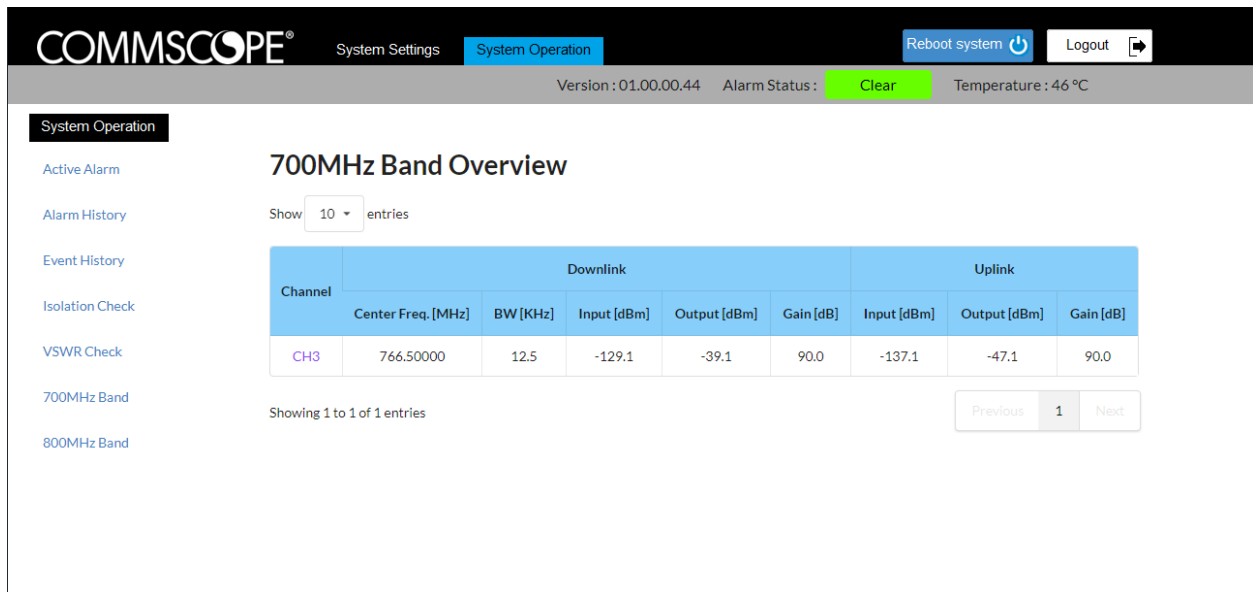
COMMSCOPE®

System Settings

System Operation

Reboot system

Logout

Version : 01.00.00.44 Alarm Status : Clear Temperature : 46 °C

System Operation

Active Alarm

Alarm History

Event History

Isolation Check

VSWR Check

700MHz Band

800MHz Band

700MHz Band Overview

Show 10 entries

| Channel | Downlink | | | | | Uplink | | |
|---|---|---|---|---|---|---|---|---|
| | Center Freq. [MHz] | BW [KHz] | Input [dBm] | Output [dBm] | Gain [dB] | Input [dBm] | Output [dBm] | Gain [dB] |
| CH3 | 766.50000 | 12.5 | -129.1 | -39.1 | 90.0 | -137.1 | -47.1 | 90.0 |

Showing 1 to 1 of 1 entries

Previous 1 Next